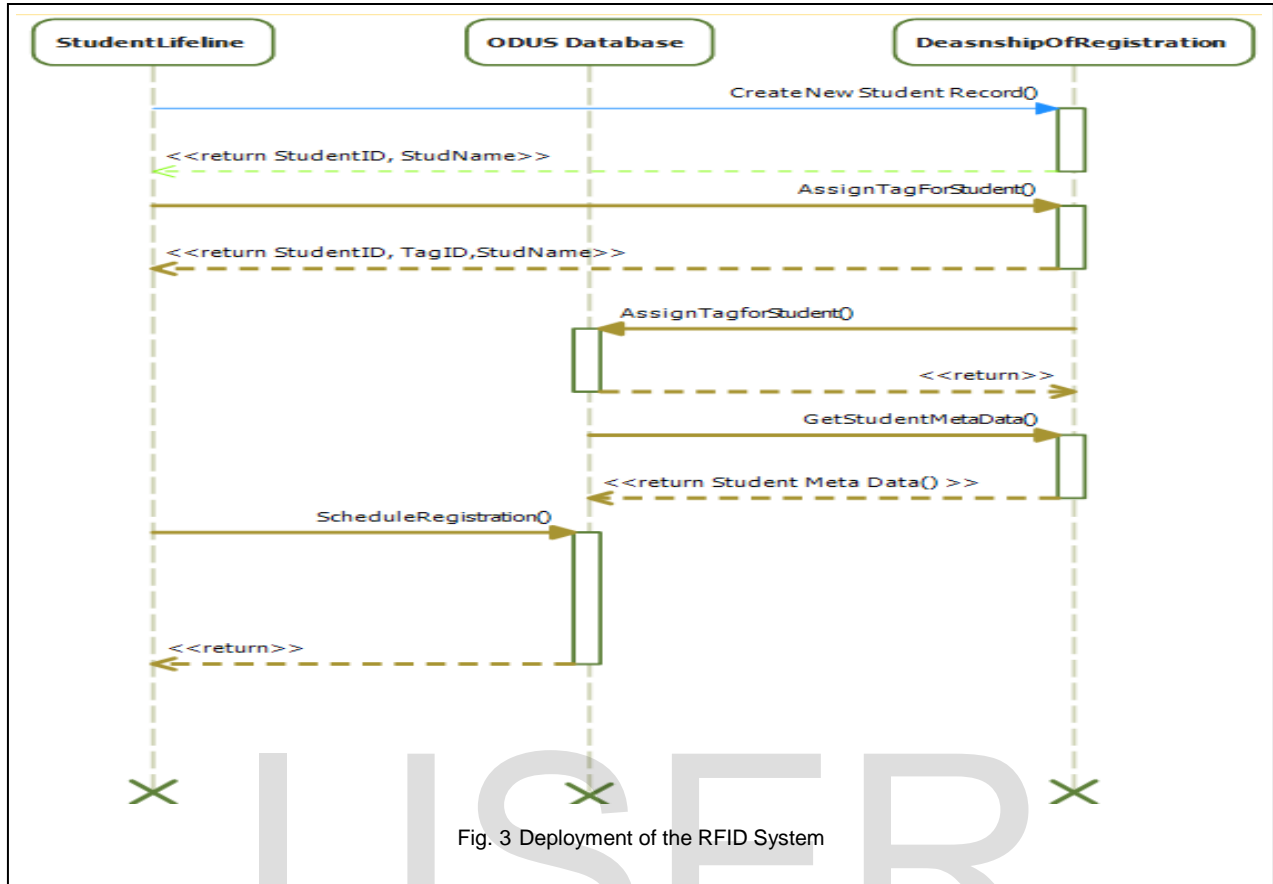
StudentLifeline

ODUS Database

DeasnshipOfRegistration

Create New Student Record()

<<return StudentID, StudName>>

AssignTagForStudent()

<<return StudentID, TagID,StudName>>

AssignTagforStudent()

<<return>>

GetStudentMetaData()

<<return Student Meta Data() >>

ScheduleRegistration()

<<return>>

Fig. 3 Deployment of the RFID System

IJSER